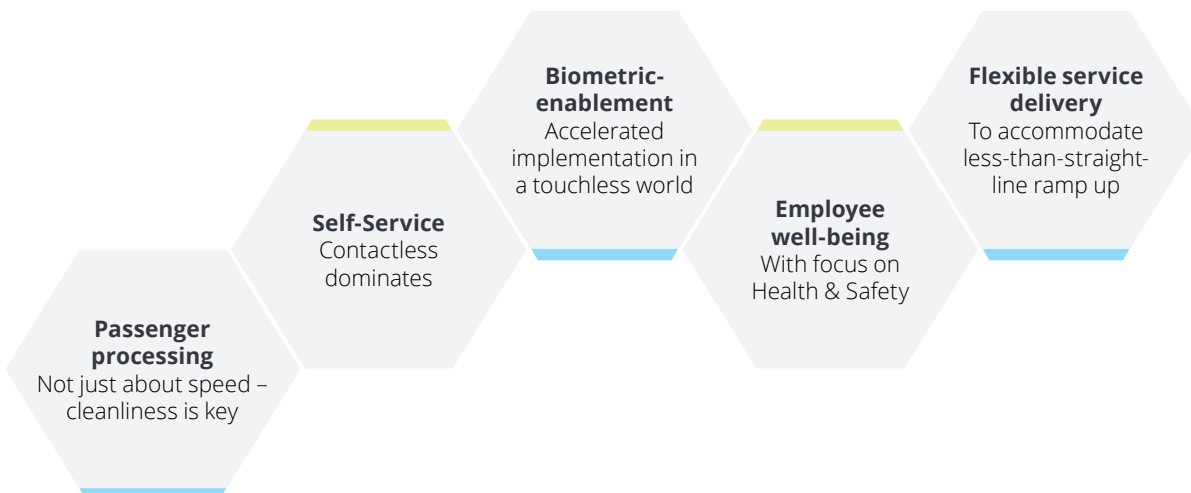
**Passenger processing**
Not just about speed – cleanliness is key

**Self-Service**
Contactless dominates

**Biometric-enablement**
Accelerated implementation in a touchless world

**Employee well-being**
With focus on Health & Safety

**Flexible service delivery**
To accommodate less-than-straight-line ramp up